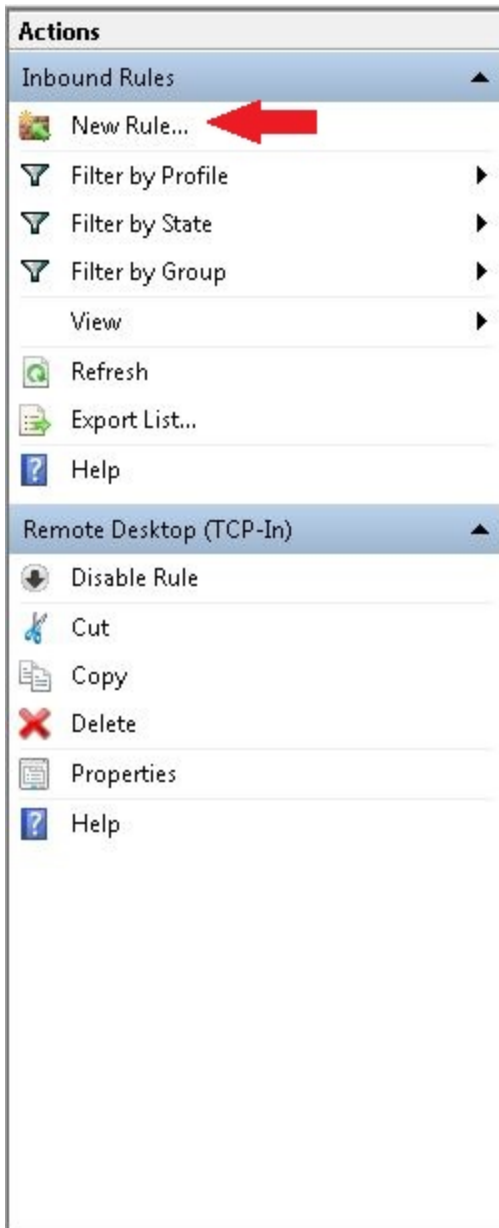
Actions

Inbound Rules

New Rule...

Filter by Profile

Filter by State

Filter by Group

View

Refresh

Export List...

Help

Remote Desktop (TCP-In)

Disable Rule

Cut

Copy

Delete

Properties

Help